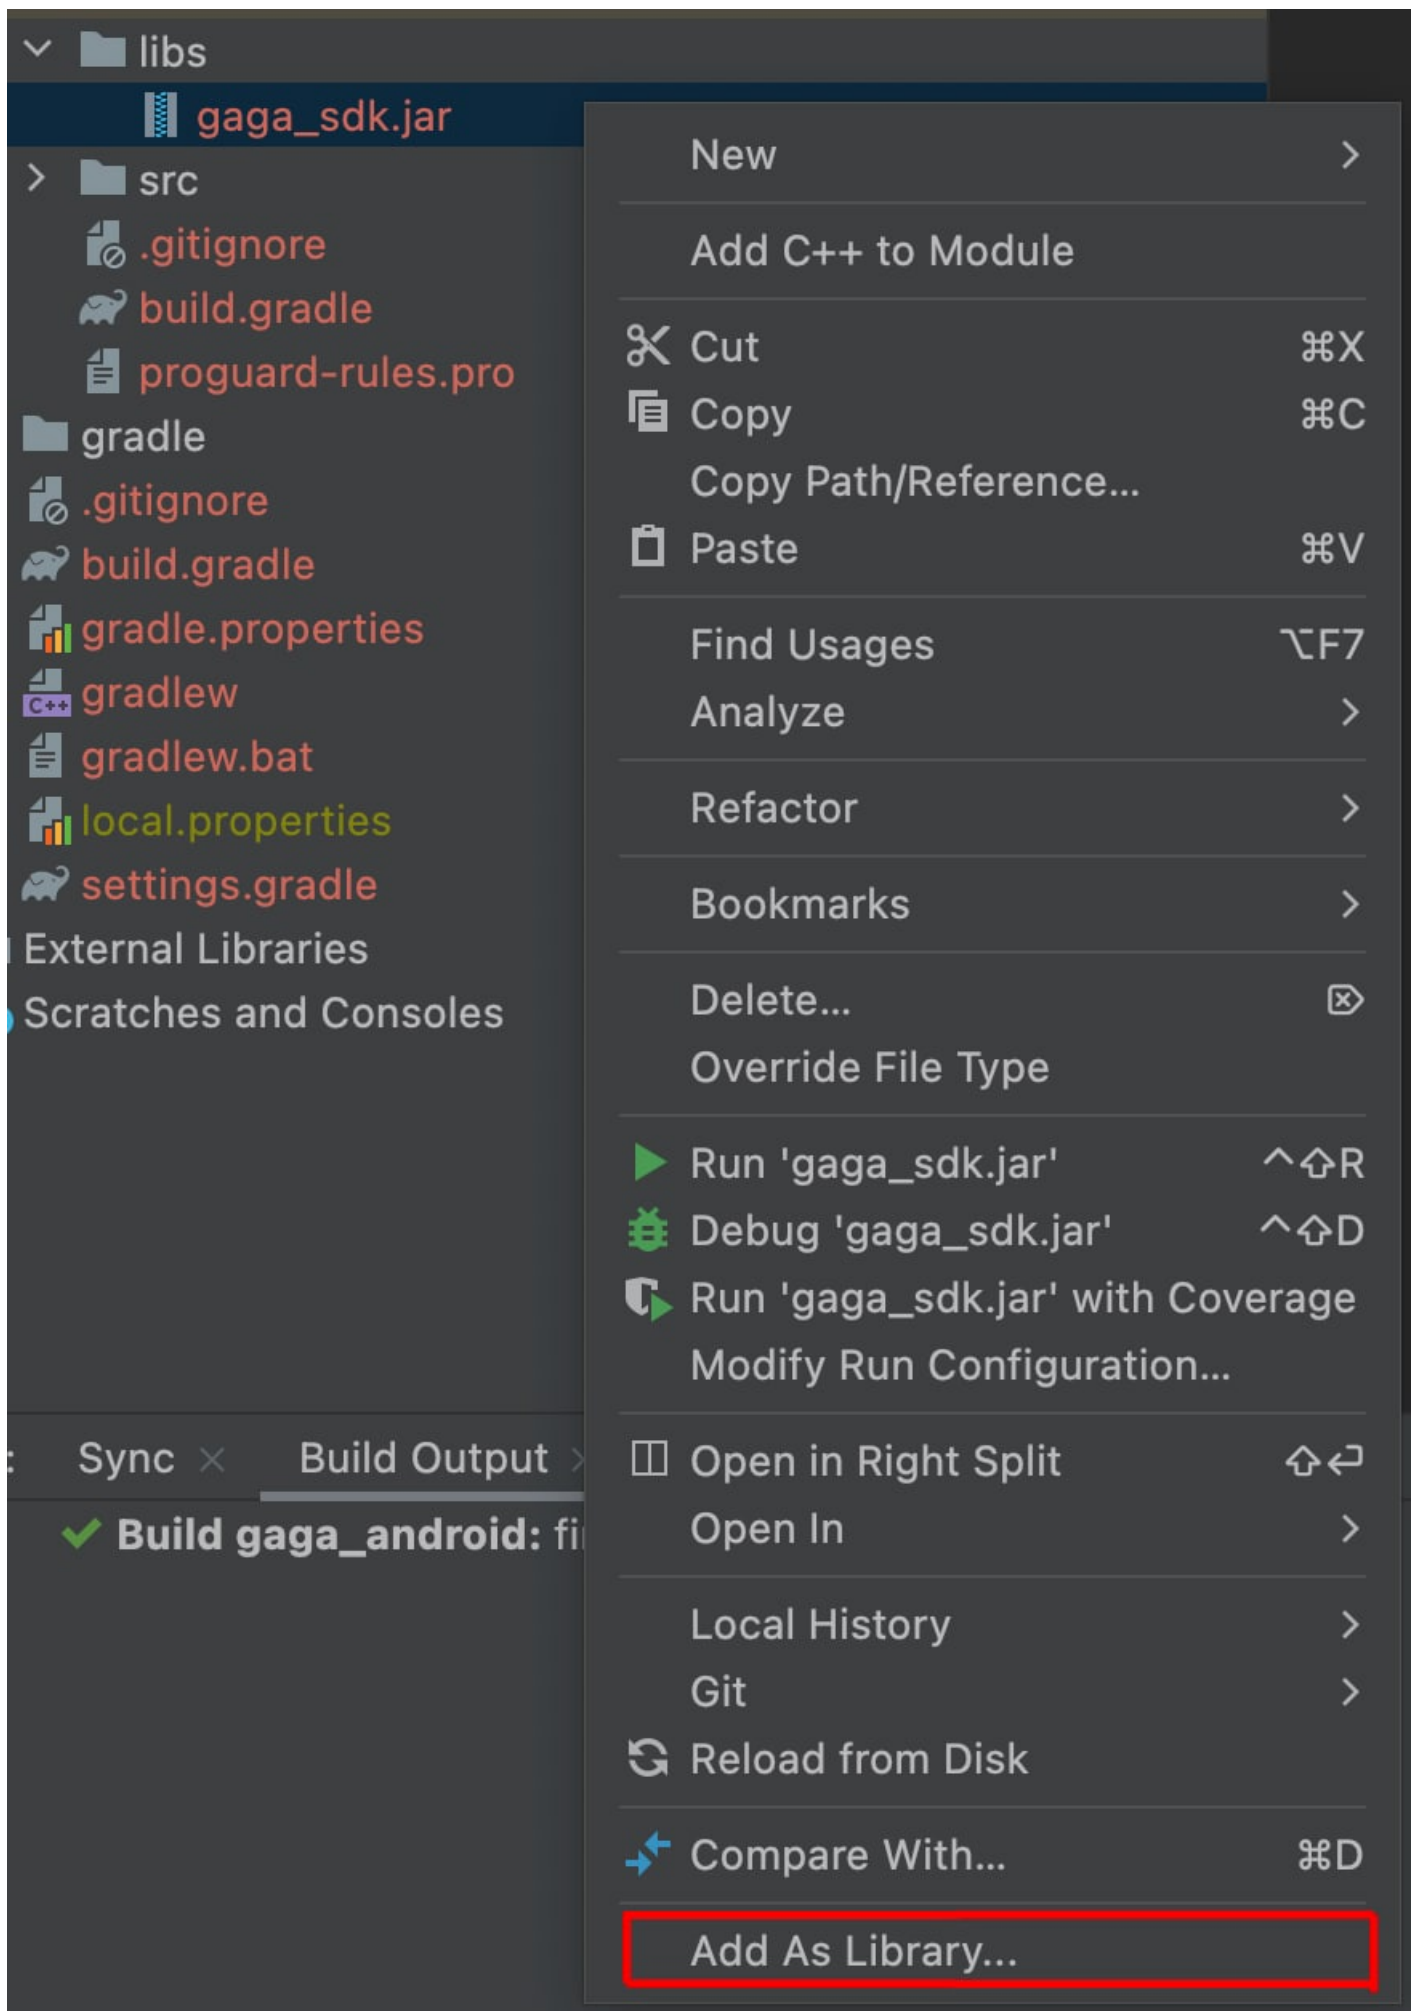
libs
gaga_sdk.jar
src
.gitignore
build.gradle
proguard-rules.pro
gradle
.gitignore
build.gradle
gradle.properties
C++ gradlew
gradlew.bat
local.properties
settings.gradle
External Libraries
Scratches and Consoles

Sync ×
Build Output
Build gaga_android: fi

New >
Add C++ to Module
Cut ⌘X
Copy ⌘C
Copy Path/Reference...
Paste ⌘V
Find Usages ⌥F7
Analyze >
Refactor >
Bookmarks >
Delete... ⌦
Override File Type
Run 'gaga_sdk.jar' ^⇧R
Debug 'gaga_sdk.jar' ^⇧D
Run 'gaga_sdk.jar' with Coverage
Modify Run Configuration...
Open in Right Split ⇧↩
Open In >
Local History >
Git >
Reload from Disk
Compare With... ⌘D
Add As Library...